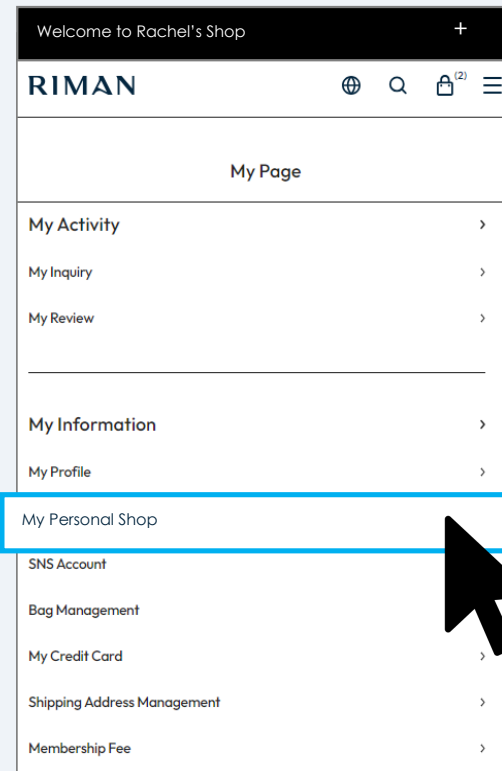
Welcome to Rachel's Shop +

RIMAN

(2)

My Page

My Activity >

My Inquiry >

My Review >

My Information >

My Profile >

My Personal Shop

SNS Account

Bag Management

My Credit Card >

Shipping Address Management >

Membership Fee >